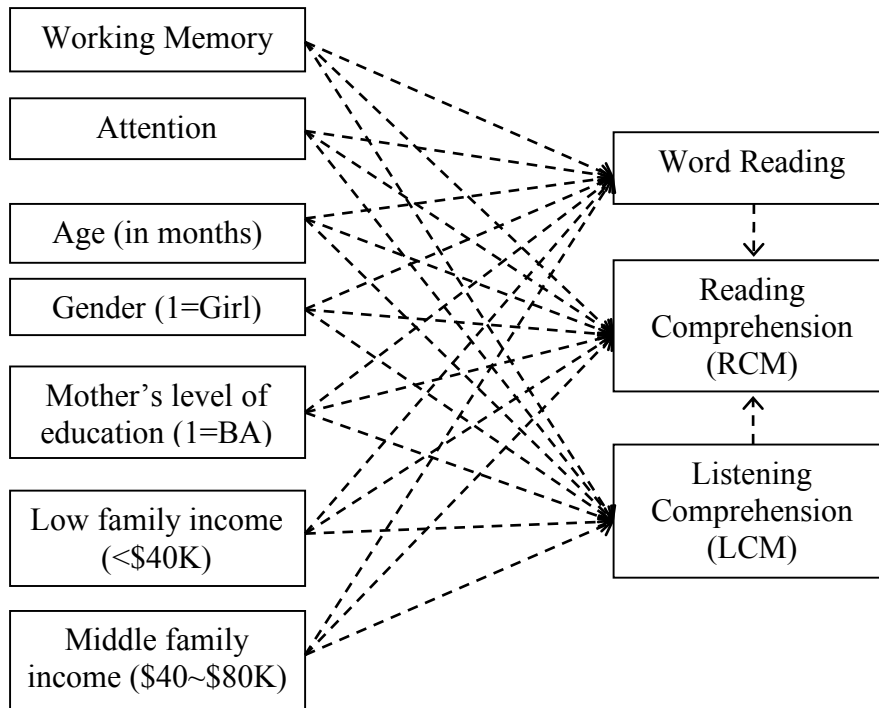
Working Memory

Attention

Age (in months)

Gender (1=Girl)

Mother's level of education (1=BA)

Low family income (<\$40K)

Middle family income (\$40~\$80K)

Word Reading

Reading Comprehension (RCM)

Listening Comprehension (LCM)